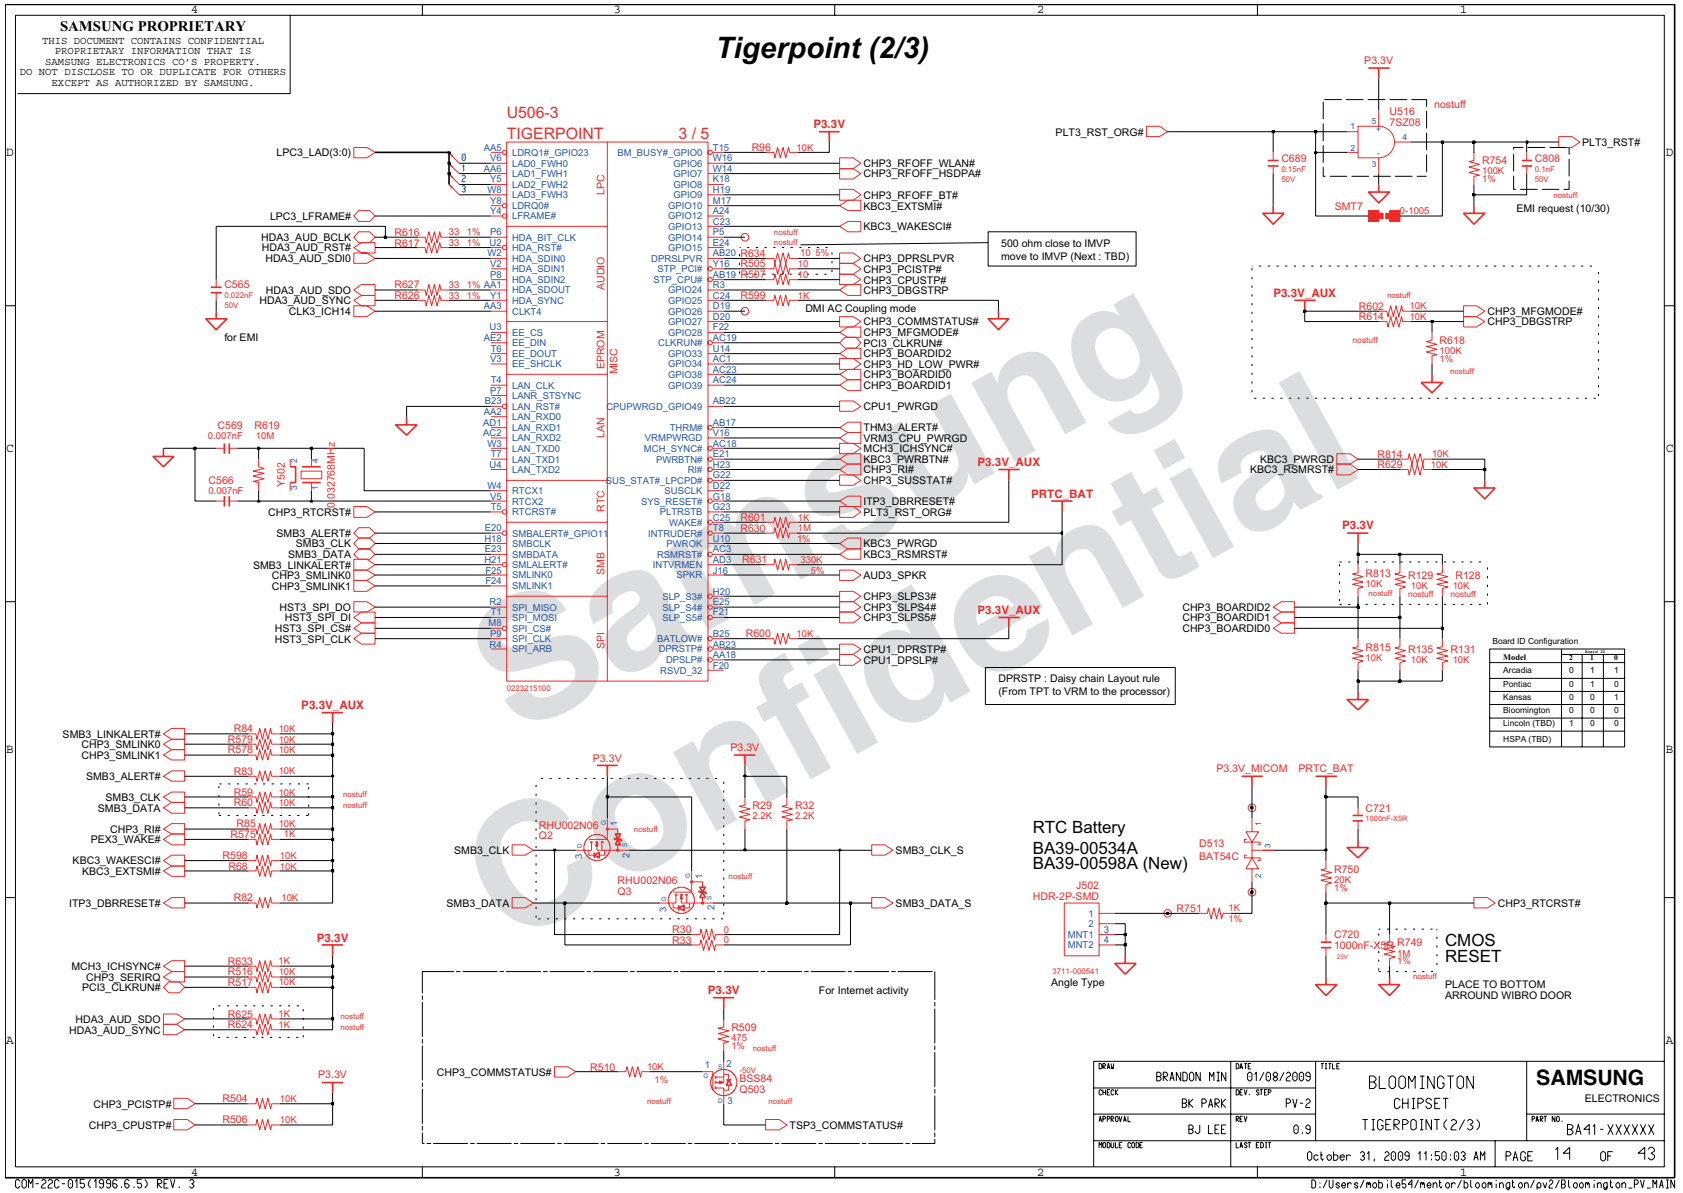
SAMSUNG PROPRIETARY
THIS DOCUMENT CONTAINS CONFIDENTIAL PROPRIETARY INFORMATION THAT IS SAMSUNG ELECTRONICS CO'S PROPERTY. DO NOT DISCLOSE TO OR DUPLICATE FOR OTHERS EXCEPT AS AUTHORIZED BY SAMSUNG.

Tigerpoint (2/3)

U506-3
TIGERPOINT 3 / 5

LPC3_LAD(3:0)
LPC3_LFRAME#
HDA3_AUD_BCLK R616 33 1%
HDA3_AUD_RST# R617 33 1%
HDA3_AUD_SDI0
C565 0.022nF 50V
HDA3_AUD_SDO R627 33 1%
HDA3_AUD_SYNC R626 33 1%
CLK3_ICH14
for EMI

LDRQ1#_GPIO23
LAD0_FWH0
LAD1_FWH1
LAD2_FWH2
LAD3_FWH3
LDRQ0#
LFRAME#
LPC
HDA_BIT_CLK
HDA_RST#
HDA_SDIN0
HDA_SDIN1
HDA_SDIN2
HDA_SDOUT
HDA_SYNC
CLKT4
AUDIO
EE_CS
EE_DIN
EE_DOUT
EE_SHCLK
EPROM MISC
LAN_CLK
LANR_STSYNC
LAN_RST#
LAN_RXD0
LAN_RXD1
LAN_RXD2
LAN_TXD0
LAN_TXD1
LAN_TXD2
LAN
RTCX1
RTCX2
RTCRST#
RTC
SMBALERT#_GPIO11
SMBCLK
SMBDATA
SMLALERT#
SMLINK0
SMLINK1
SMB
SPI_MISO
SPI_MOSI
SPI_CS#
SPI_CLK
SPI_ARB
SPI
0223215100

C569 0.007nF R619 10M
C566 0.007nF
Y602 0.032768MHz
CHP3_RTCRST#
SMB3_ALERT#
SMB3_CLK
SMB3_DATA
SMB3_LINKALERT#
CHP3_SMLINK0
CHP3_SMLINK1
HST3_SPI_DO
HST3_SPI_DI
HST3_SPI_CS#
HST3_SPI_CLK

BM_BUSY#_GPIO0
GPIO6
GPIO7
GPIO8
GPIO9
GPIO10
GPIO12
GPIO13
GPIO14
GPIO15
DPRSLPVR
STP_PCI#
STP_CPU#
GPIO24
GPIO25
GPIO26
GPIO27
GPIO28
CLKRUN#
GPIO33
GPIO34
GPIO38
GPIO39
CPUPWRGD_GPIO49
THRM#
VRMPWRGD
MCH_SYNC#
PWRBTN#
RI#
SUS_STAT#_LPCPD#
SUSCLK
SYS_RESET#
PLTRSTB
WAKE#
INTRUDER#
PWROK
RSMRST#
INTVRMEN
SPKR
SLP_S3#
SLP_S4#
SLP_S5#
BATLOW#
DPRSTP#
DPSLP#
RSVD_32

P3.3V
R96 10K
CHP3_RFOFF_WLAN#
CHP3_RFOFF_HSDPA#
CHP3_RFOFF_BT#
KBC3_EXTSMI#
KBC3_WAKESCI#
nostuff
R634 10 5%
R505 10
R507 10
R599 1K
CHP3_DPRSLPVR
CHP3_PCISTP#
CHP3_CPUSTP#
CHP3_DBGSTRP
500 ohm close to IMVP move to IMVP (Next : TBD)
DMI AC Coupling mode
CHP3_COMMSTATUS#
CHP3_MFGMODE#
PCI3_CLKRUN#
CHP3_BOARDID2
CHP3_HD_LOW_PWR#
CHP3_BOARDID0
CHP3_BOARDID1
CPU1_PWRGD
THM3_ALERT#
VRM3_CPU_PWRGD
MCH3_ICHSYNC#
KBC3_PWRBTN#
CHP3_RI#
CHP3_SUSSTAT#
ITP3_DBRRESET#
PLT3_RST_ORG#
R601 1K
R630 1M 1%
KBC3_PWRGD
KBC3_RSMRST#
R631 330K 5%
AUD3_SPKR
CHP3_SLPS3#
CHP3_SLPS4#
CHP3_SLPS5#
R600 10K
CPU1_DPRSTP#
CPU1_DPSLP#
P3.3V_AUX
PRTC_BAT
DPRSTP : Daisy chain Layout rule (From TPT to VRM to the processor)

P3.3V
U516 7SZ08
nostuff
PLT3_RST_ORG#
PLT3_RST#
C689 0.15nF 50V
R754 100K 1%
C808 0.1nF 50V
nostuff
SMT7 0-1005
EMI request (10/30)

P3.3V_AUX
nostuff
R602 10K
R614 10K
nostuff
CHP3_MFGMODE#
CHP3_DBGSTRP
R618 100K 1%
nostuff

KBC3_PWRGD R814 10K
KBC3_RSMRST# R629 10K

P3.3V
R813 10K nostuff
R129 10K nostuff
R128 10K nostuff
CHP3_BOARDID2
CHP3_BOARDID1
CHP3_BOARDID0
R815 10K
R135 10K
R131 10K

Board ID Configuration
| Model | 2 | 1 | 0 |
|---|---|---|---|
| Arcadia | 0 | 1 | 1 |
| Pontiac | 0 | 1 | 0 |
| Kansas | 0 | 0 | 1 |
| Bloomington | 0 | 0 | 0 |
| Lincoln (TBD) | 1 | 0 | 0 |
| HSPA (TBD) | | | |

P3.3V_AUX
SMB3_LINKALERT# R84 10K
CHP3_SMLINK0 R579 10K
CHP3_SMLINK1 R578 10K
SMB3_ALERT# R83 10K
SMB3_CLK R59 10K nostuff
SMB3_DATA R60 10K nostuff
CHP3_RI# R85 10K
PEX3_WAKE# R576 1K
KBC3_WAKESCI# R598 10K
KBC3_EXTSMI# R68 10K
ITP3_DBRRESET# R82 10K

P3.3V
MCH3_ICHSYNC# R633 1K
CHP3_SERIRQ R516 10K
PCI3_CLKRUN# R517 10K
HDA3_AUD_SDO R625 1K nostuff
HDA3_AUD_SYNC R624 1K nostuff

P3.3V
CHP3_PCISTP# R504 10K
CHP3_CPUSTP# R506 10K

P3.3V
P3.3V
RHU002N06 Q2
nostuff
SMB3_CLK
SMB3_CLK_S
RHU002N06 Q3
nostuff
R29 2.2K
R32 2.2K
SMB3_DATA
SMB3_DATA_S
R30 0
R33 0

For Internet activity
P3.3V
R509 475 1%
nostuff
CHP3_COMMSTATUS#
R510 10K 1%
BSS84 Q503
nostuff
nostuff
TSP3_COMMSTATUS#

RTC Battery
BA39-00534A
BA39-00598A (New)
J502 HDR-2P-SMD
MNT1
MNT2
3711-000541
Angle Type
P3.3V_MICOM
PRTC_BAT
D513 BAT54C
C721 1000nF-X5R
R751 1K 1%
R750 20K 1%
CHP3_RTCRST#
C720 1000nF-X5R 25V
R749 1M 1%
nostuff
CMOS RESET
PLACE TO BOTTOM ARROUND WIBRO DOOR

Samsung Confidential

DRAW BRANDON MIN
DATE 01/08/2009
TITLE BLOOMINGTON CHIPSET TIGERPOINT(2/3)
SAMSUNG ELECTRONICS
CHECK BK PARK
DEV. STEP PV-2
APPROVAL BJ LEE
REV 0.9
PART NO. BA41-XXXXXX
MODULE CODE
LAST EDIT October 31, 2009 11:50:03 AM
PAGE 14 OF 43

COM-22C-015(1996.6.5) REV. 3
D:/Users/mobile54/mentor/bloomington/pv2/Bloomington_PV_MAIN